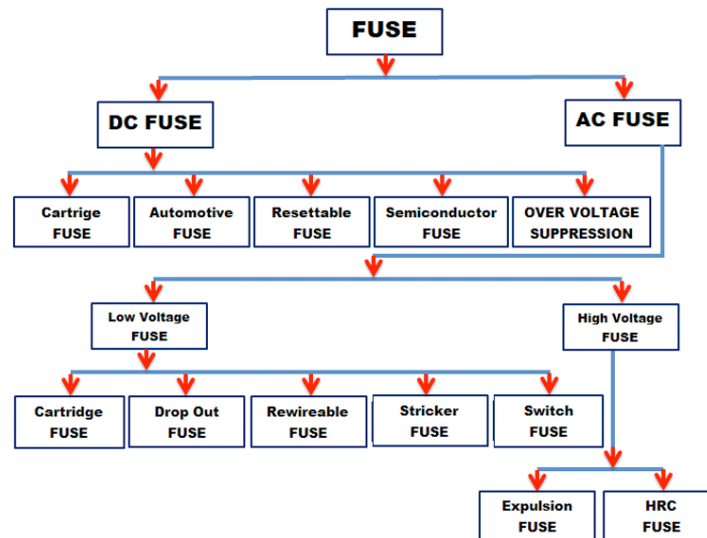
FUSE

DC FUSE

AC FUSE

Cartrige FUSE

Automotive FUSE

Resettable FUSE

Semiconductor FUSE

OVER VOLTAGE SUPPRESSION

Low Voltage FUSE

High Voltage FUSE

Cartridge FUSE

Drop Out FUSE

Rewireable FUSE

Stricker FUSE

Switch FUSE

Expulsion FUSE

HRC FUSE